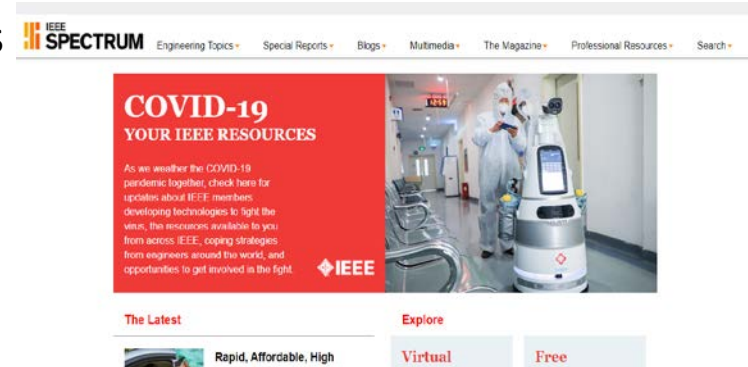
IEEE SPECTRUM Engineering Topics Special Reports Blogs Multimedia The Magazine Professional Resources Search

COVID-19
YOUR IEEE RESOURCES

As we weather the COVID-19 pandemic together, check here for updates about IEEE members developing technologies to fight the virus, the resources available to you from across IEEE, coping strategies from engineers around the world, and opportunities to get involved in the fight.

IEEE

The Latest

Rapid, Affordable, High

Explore

Virtual

Free